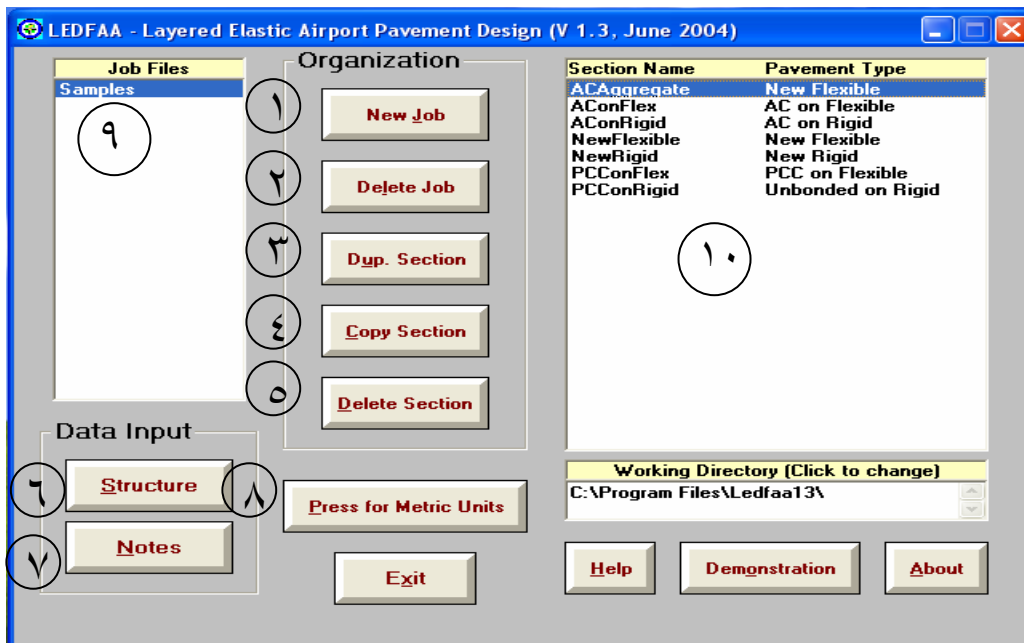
LEDFAA - Layered Elastic Airport Pavement Design (V 1.3, June 2004)

Job Files
Samples
٩

Organization
١ New Job
٢ Delete Job
٣ Dup. Section
٤ Copy Section
٥ Delete Section

| Section Name | Pavement Type |
|---|---|
| ACAggregate | New Flexible |
| AConFlex | AC on Flexible |
| AConRigid | AC on Rigid |
| NewFlexible | New Flexible |
| NewRigid | New Rigid |
| PCConFlex | PCC on Flexible |
| PCConRigid | Unbonded on Rigid |

١٠

Data Input
٦ Structure
٧ Notes
٨ Press for Metric Units
Exit

Working Directory (Click to change)
C:\Program Files\Ledfaa13\

Help
Demonstration
About